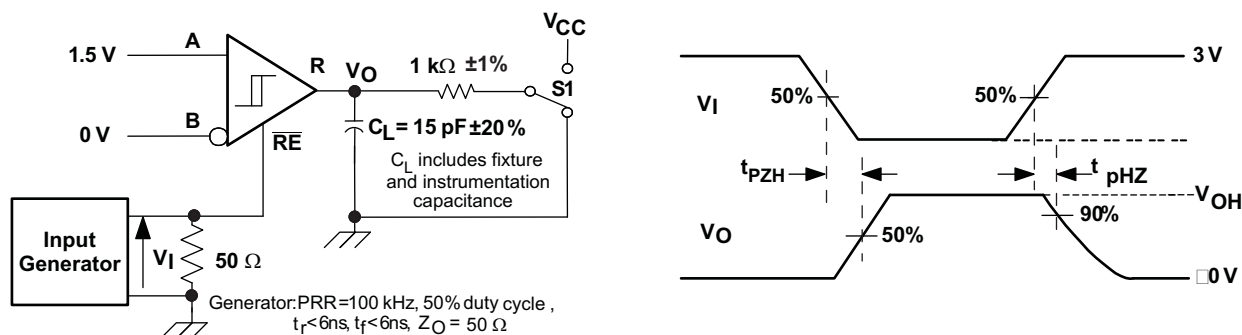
1.5 V
A
R
$V_O$
1 kΩ ±1%
$V_{CC}$
S1
0 V
B
$\overline{RE}$
$C_L$ = 15 pF ±20%
$C_L$ includes fixture and instrumentation capacitance
Input Generator
$V_I$
50 Ω
Generator: PRR = 100 kHz, 50% duty cycle, $t_r$ < 6ns, $t_f$ < 6ns, $Z_O$ = 50 Ω

3 V
$V_I$
50%
50%
$t_{PZH}$
$t_{pHZ}$
$V_{OH}$
90%
$V_O$
50%
□0 V